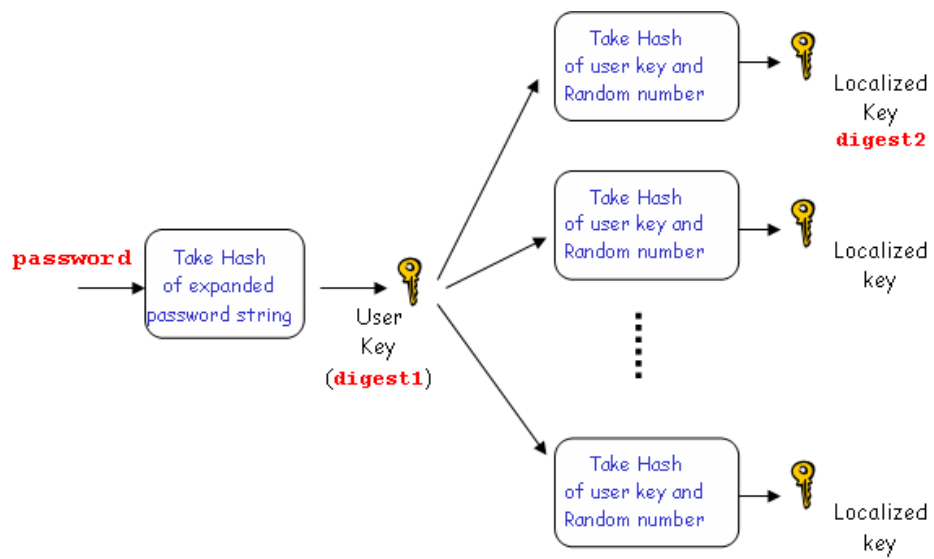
password

Take Hash of expanded password string

User Key (digest1)

Take Hash of user key and Random number

Localized Key digest2

Take Hash of user key and Random number

Localized key

Take Hash of user key and Random number

Localized key